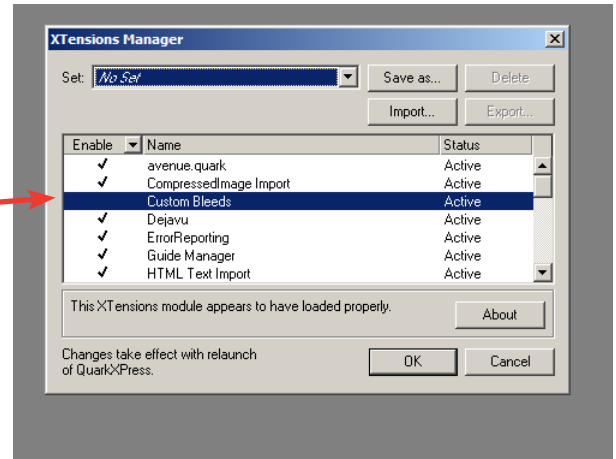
XTensions Manager

Set: No Set

Save as...
Delete
Import...
Export...

| Enable | Name | Status |
|---|---|---|
| ✓ | avenue.quark | Active |
| ✓ | CompressedImage Import | Active |
| | Custom Bleeds | Active |
| ✓ | Dejavu | Active |
| ✓ | ErrorReporting | Active |
| ✓ | Guide Manager | Active |
| ✓ | HTML Text Import | Active |

This XTensions module appears to have loaded properly.

About

Changes take effect with relaunch of QuarkXPress.

OK
Cancel